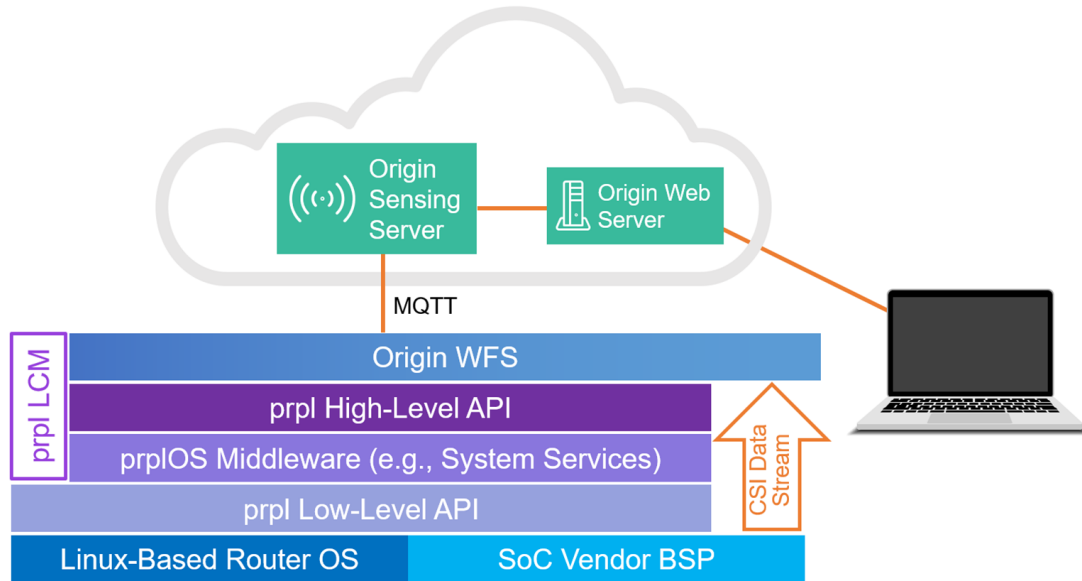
Origin Sensing Server

Origin Web Server

MQTT

prpl LCM

Origin WFS

prpl High-Level API

prplOS Middleware (e.g., System Services)

prpl Low-Level API

CSI Data Stream

Linux-Based Router OS

SoC Vendor BSP